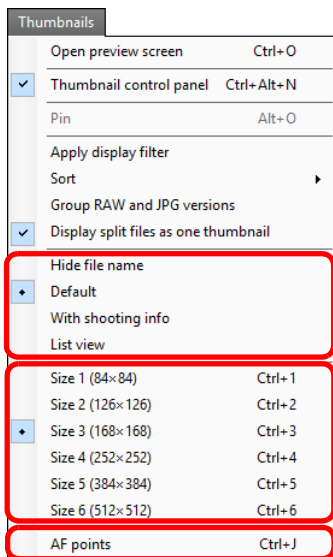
Thumbnails

Open preview screen Ctrl+O
Thumbnail control panel Ctrl+Alt+N
Pin Alt+O
Apply display filter
Sort
Group RAW and JPG versions
Display split files as one thumbnail
Hide file name
Default
With shooting info
List view
Size 1 (84×84) Ctrl+1
Size 2 (126×126) Ctrl+2
Size 3 (168×168) Ctrl+3
Size 4 (252×252) Ctrl+4
Size 5 (384×384) Ctrl+5
Size 6 (512×512) Ctrl+6
AF points Ctrl+J